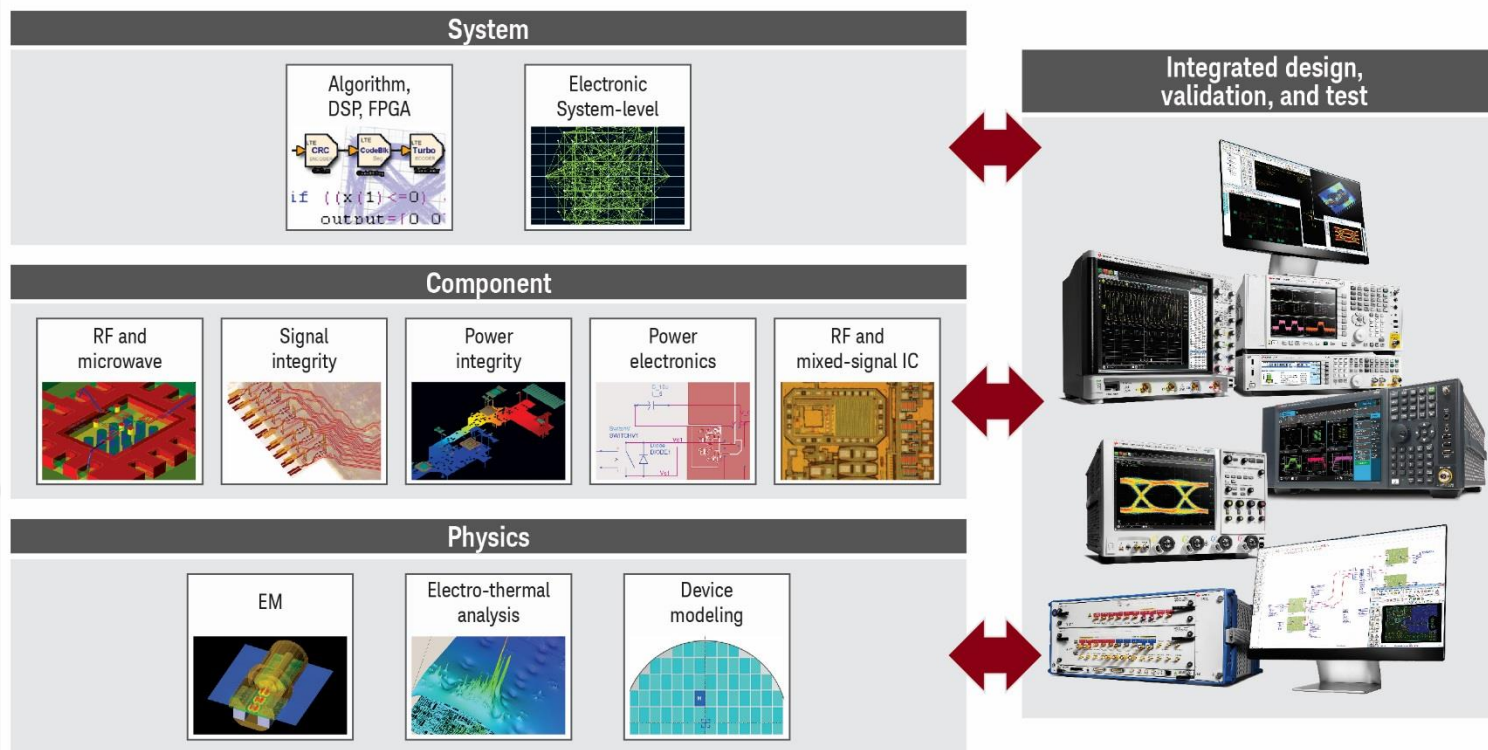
System

Algorithm, DSP, FPGA

LTE CRC ENCODER

LTE CodeBlk Seg

LTE Turbo ENCODER

if ((x(1)<=0)

output=[0 0

Electronic System-level

Component

RF and microwave

Signal integrity

Power integrity

Power electronics

RF and mixed-signal IC

Physics

EM

Electro-thermal analysis

Device modeling

Integrated design, validation, and test